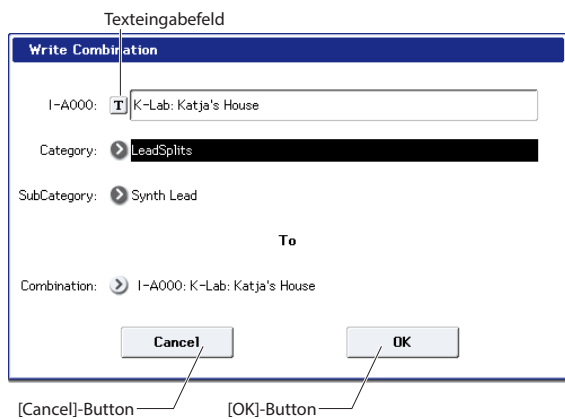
Texteingabefeld

Write Combination

I-A000: T K-Lab: Katja's House

Category: LeadSplits

SubCategory: Synth Lead

To

Combination: I-A000: K-Lab: Katja's House

Cancel

OK

[Cancel]-Button

[OK]-Button